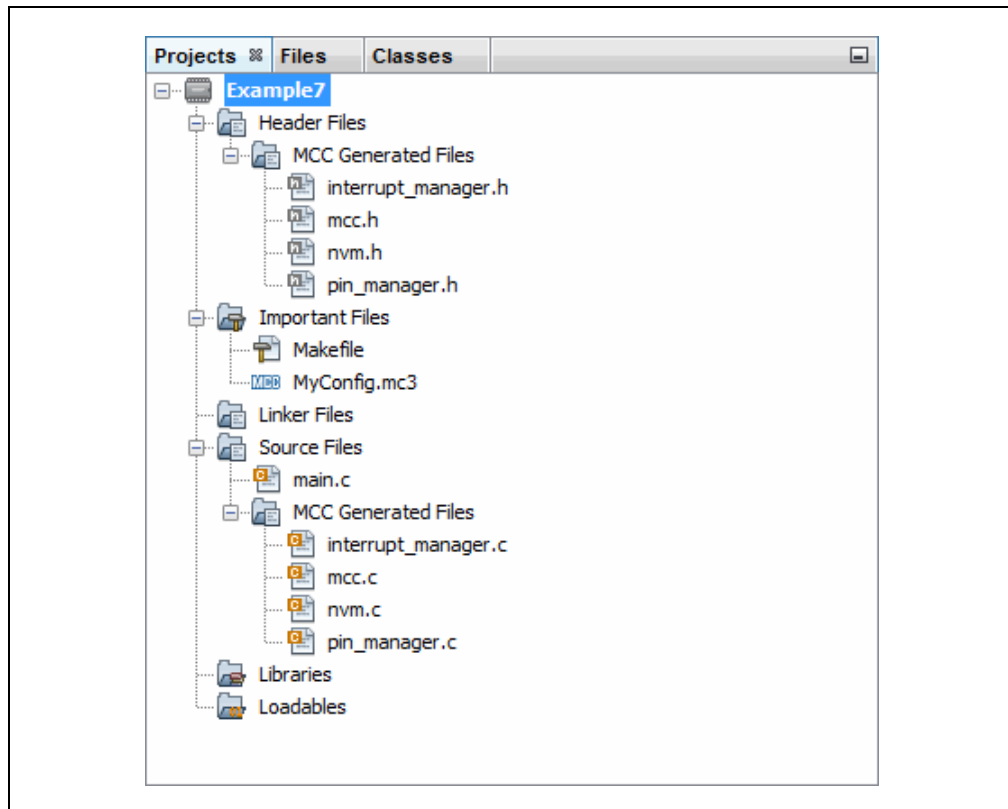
Projects Files Classes
Example7
Header Files
MCC Generated Files
interrupt_manager.h
mcc.h
nvm.h
pin_manager.h
Important Files
Makefile
MCC MyConfig.mc3
Linker Files
Source Files
main.c
MCC Generated Files
interrupt_manager.c
mcc.c
nvm.c
pin_manager.c
Libraries
Loadables